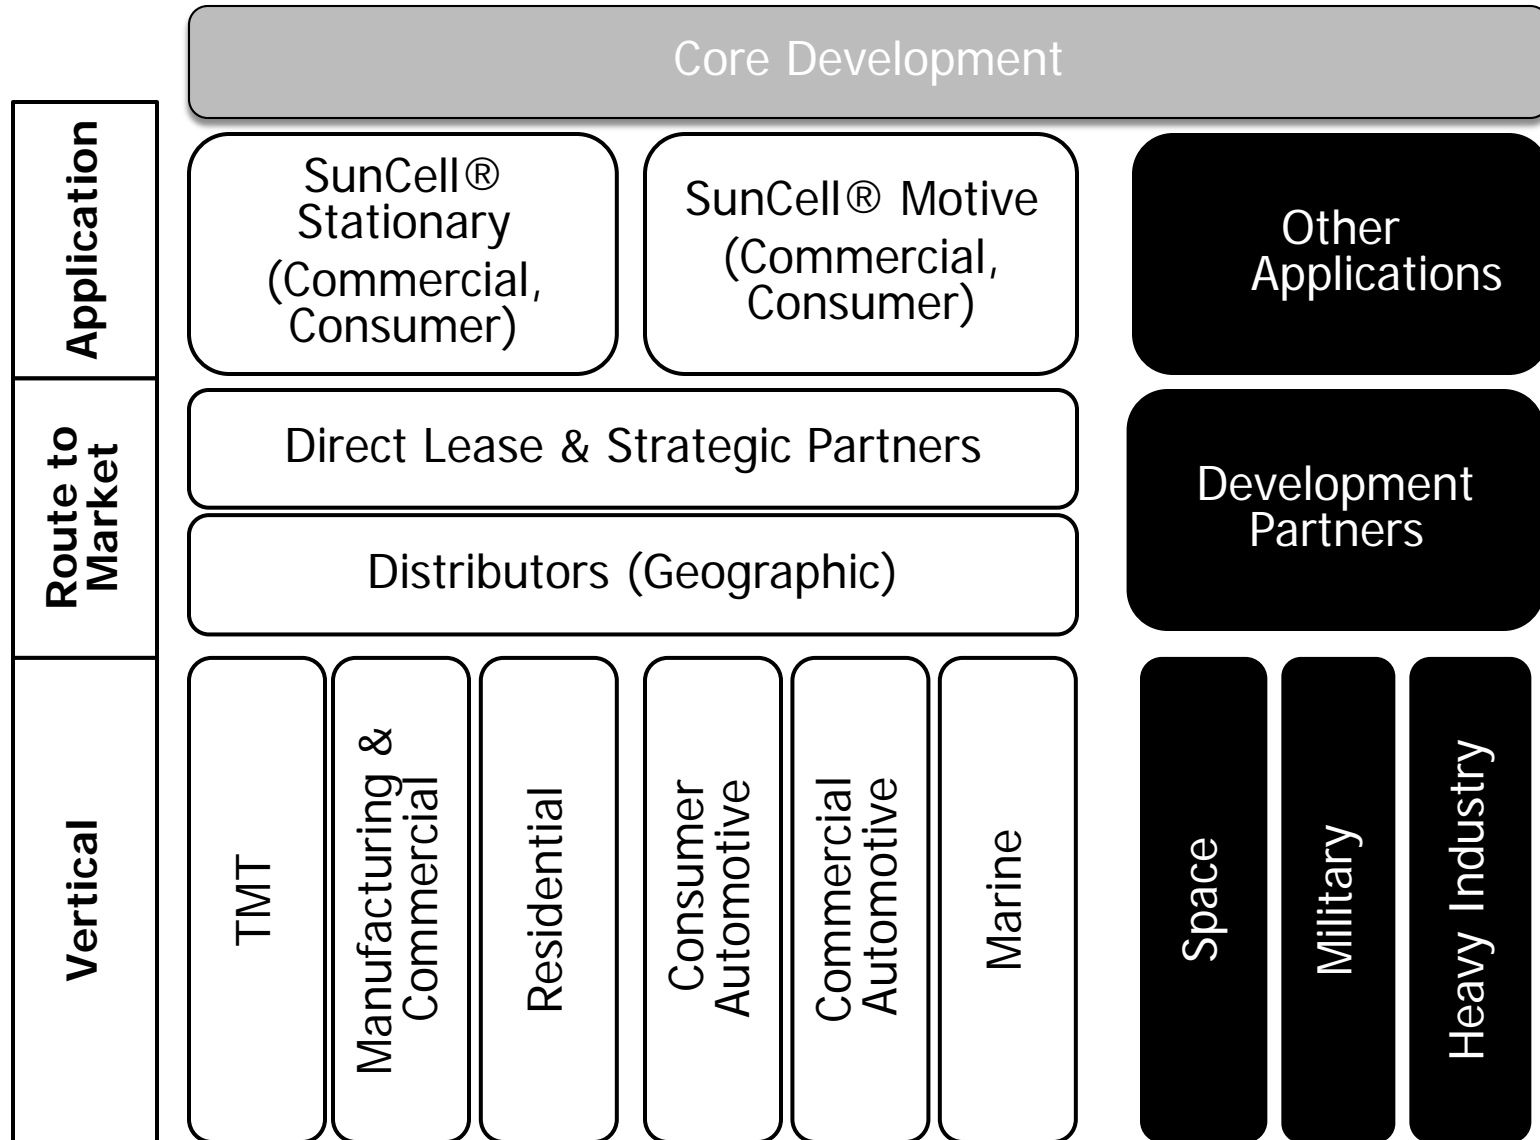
Core Development

Application

SunCell® Stationary (Commercial, Consumer)

SunCell® Motive (Commercial, Consumer)

Other Applications

Route to Market

Direct Lease & Strategic Partners

Distributors (Geographic)

Development Partners

Vertical

TMT

Manufacturing & Commercial

Residential

Consumer Automotive

Commercial Automotive

Marine

Space

Military

Heavy Industry